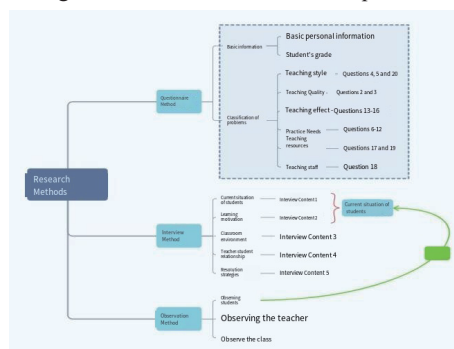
Research Methods

Questionnaire Method

Basic information

Basic personal information

Student's grade

Classification of problems

Teaching style – Questions 4, 5 and 20

Teaching Quality – Questions 2 and 3

Teaching effect – Questions 13-16

Practice Needs – Questions 6-12

Teaching resources – Questions 17 and 19

Teaching staff – Question 18

Interview Method

Current situation of students – Interview Content 1

Learning motivation – Interview Content 2

Current situation of students

Classroom environment – Interview Content 3

Teacher student relationship – Interview Content 4

Innovation strategies – Interview Content 5

Observation Method

Observing students

Observing the teacher

Observe the class